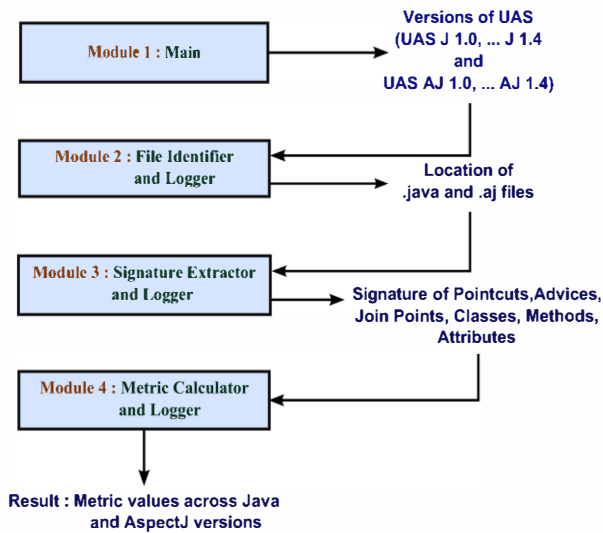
Module 1 : Main

Versions of UAS (UAS J 1.0, ... J 1.4 and UAS AJ 1.0, ... AJ 1.4)

Module 2 : File Identifier and Logger

Location of .java and .aj files

Module 3 : Signature Extractor and Logger

Signature of Pointcuts,Advices, Join Points, Classes, Methods, Attributes

Module 4 : Metric Calculator and Logger

Result : Metric values across Java and AspectJ versions